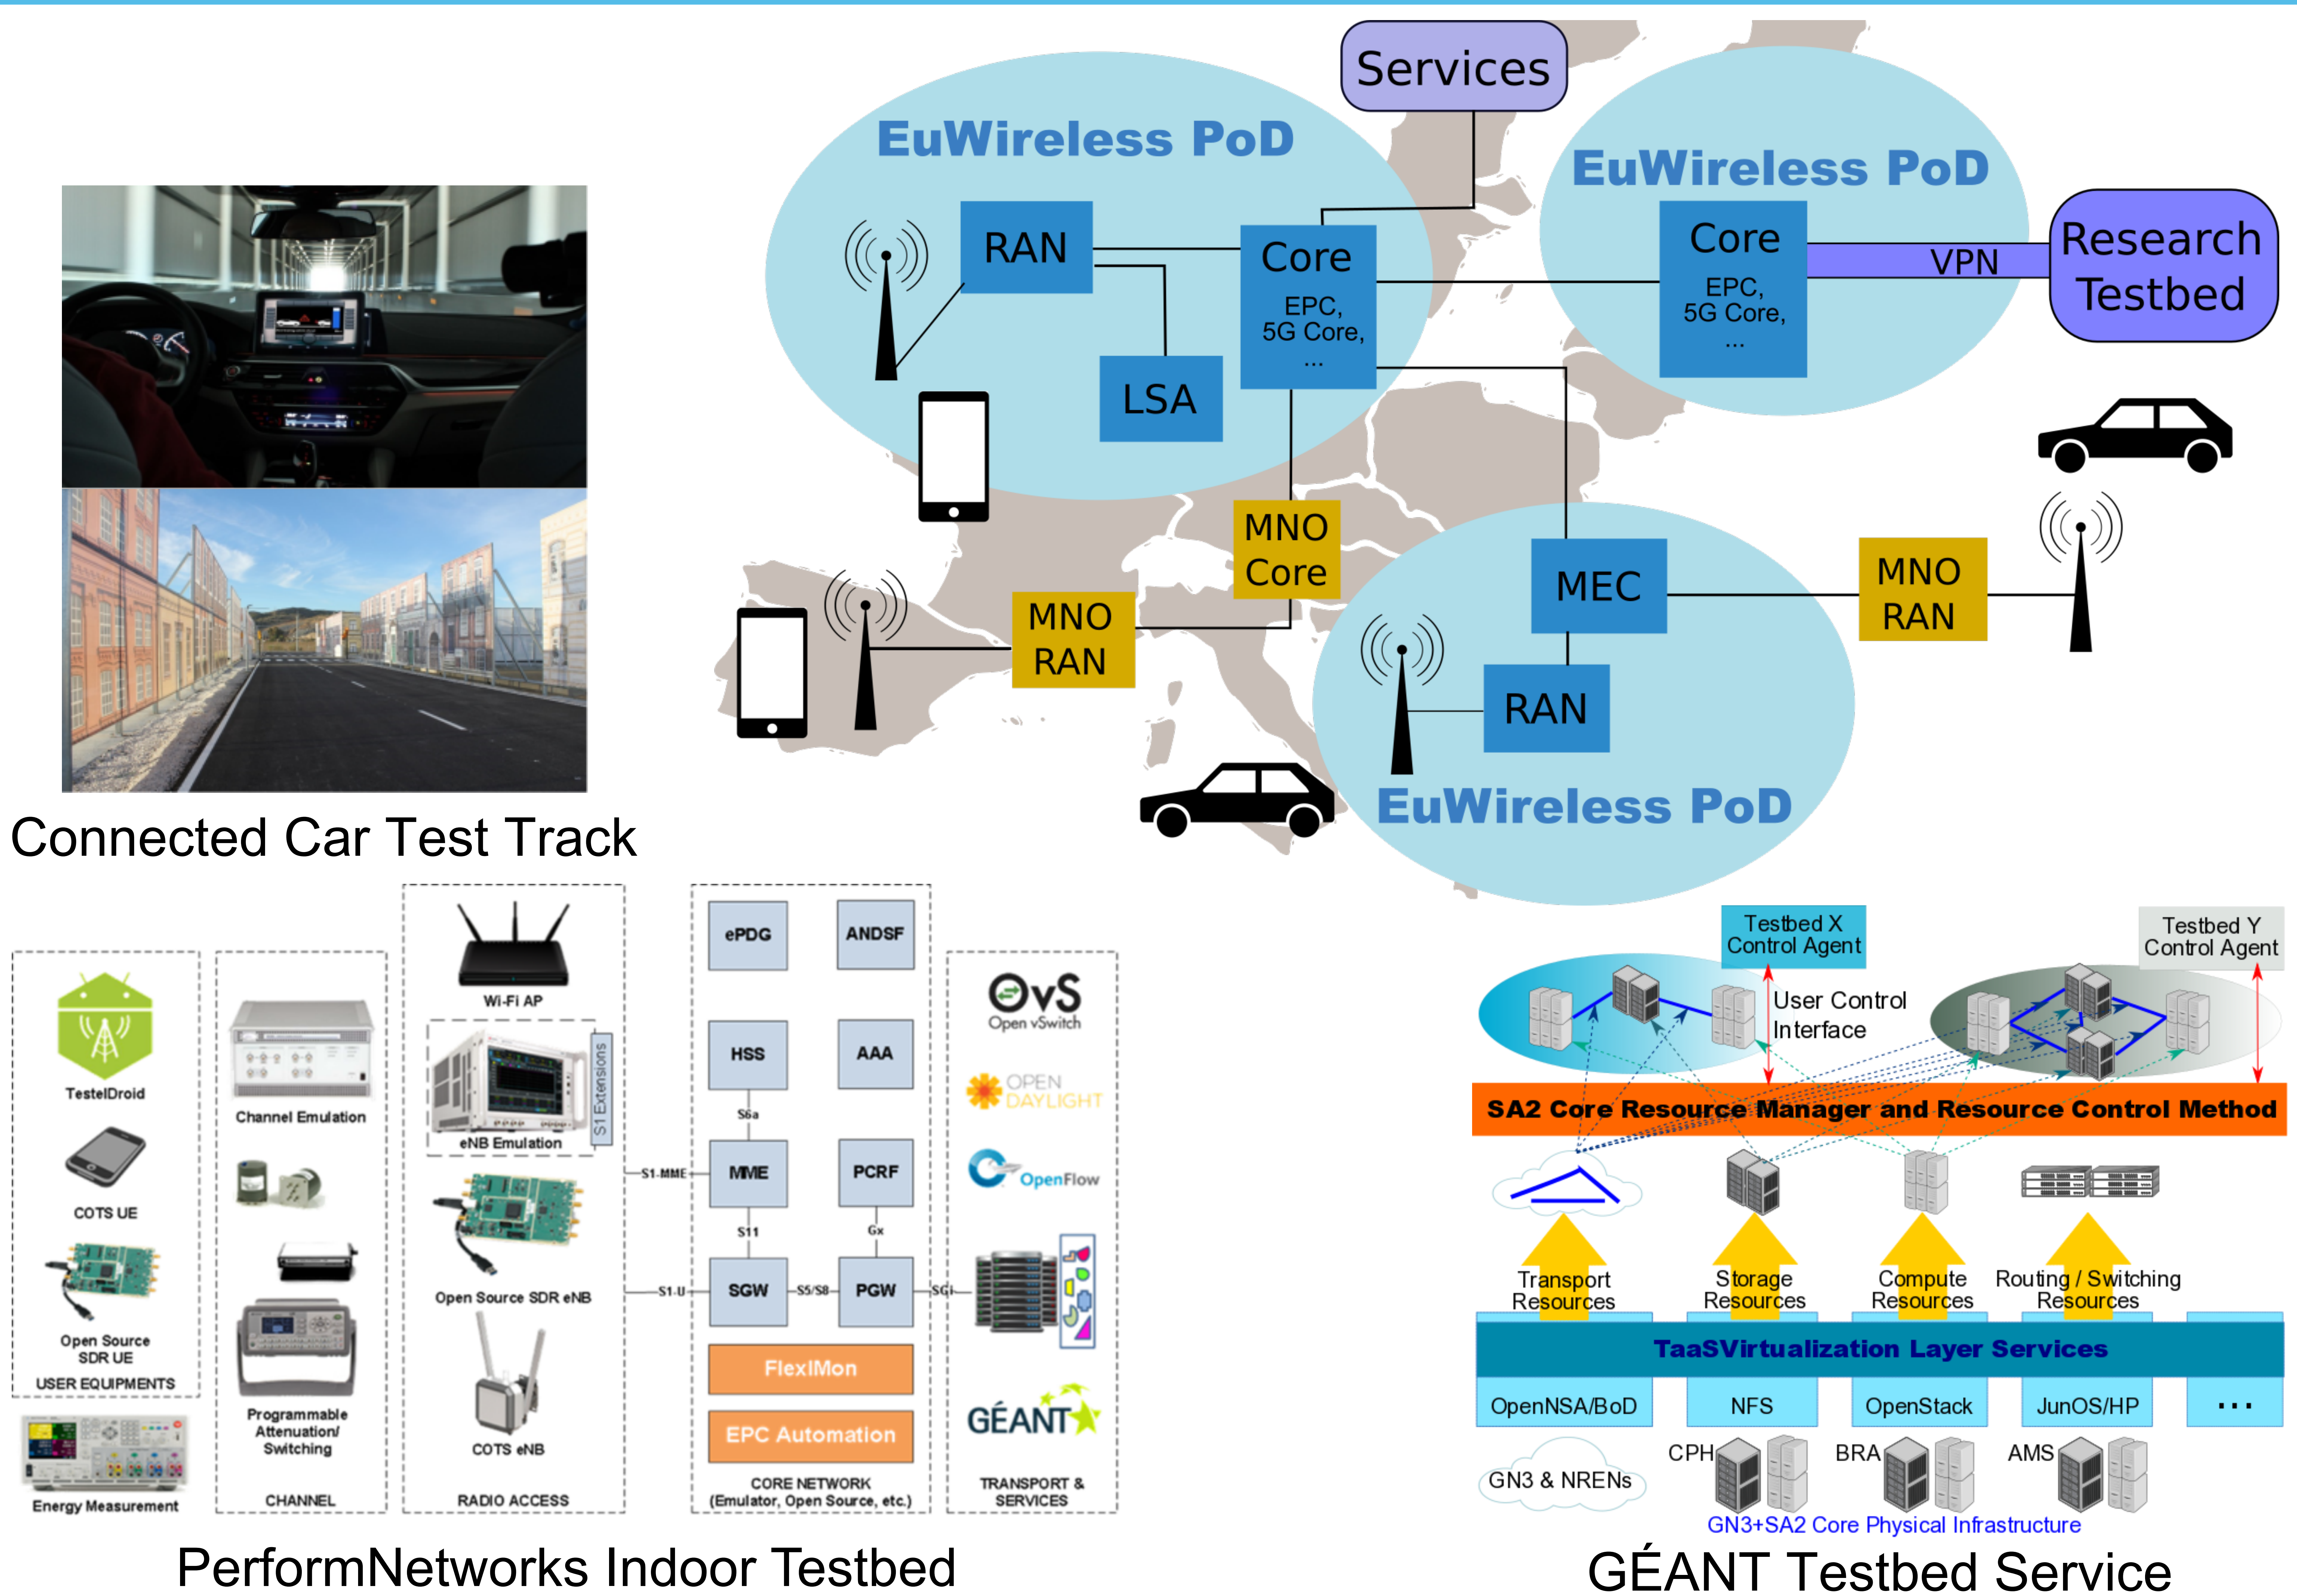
Connected Car Test Track

Services

EuWireless PoD

RAN

Core

EPC, 5G Core, ...

LSA

EuWireless PoD

Core

EPC, 5G Core, ...

VPN

Research Testbed

MNO Core

MNO RAN

MEC

MNO RAN

RAN

EuWireless PoD

TestelDroid

COTS UE

Open Source SDR UE

USER EQUIPMENTS

Energy Measurement

Channel Emulation

Programmable Attenuation/ Switching

CHANNEL

Wi-Fi AP

eNB Emulation

S1 Extensions

Open Source SDR eNB

COTS eNB

RADIO ACCESS

ePDG

ANDSF

HSS

AAA

S6a

S1-MME

MME

PCRF

S11

Gx

S1-U

SGW

S5/S8

PGW

SGi

FlexIMon

EPC Automation

CORE NETWORK (Emulator, Open Source, etc.)

OvS Open vSwitch

OPEN DAYLIGHT

OpenFlow

GÉANT

TRANSPORT & SERVICES

PerformNetworks Indoor Testbed

Testbed X Control Agent

Testbed Y Control Agent

User Control Interface

SA2 Core Resource Manager and Resource Control Method

Transport Resources

Storage Resources

Compute Resources

Routing / Switching Resources

TaaSVirtualization Layer Services

OpenNSA/BoD

NFS

OpenStack

JunOS/HP

...

GN3 & NRENs

CPH

BRA

AMS

GN3+SA2 Core Physical Infrastructure

GÉANT Testbed Service